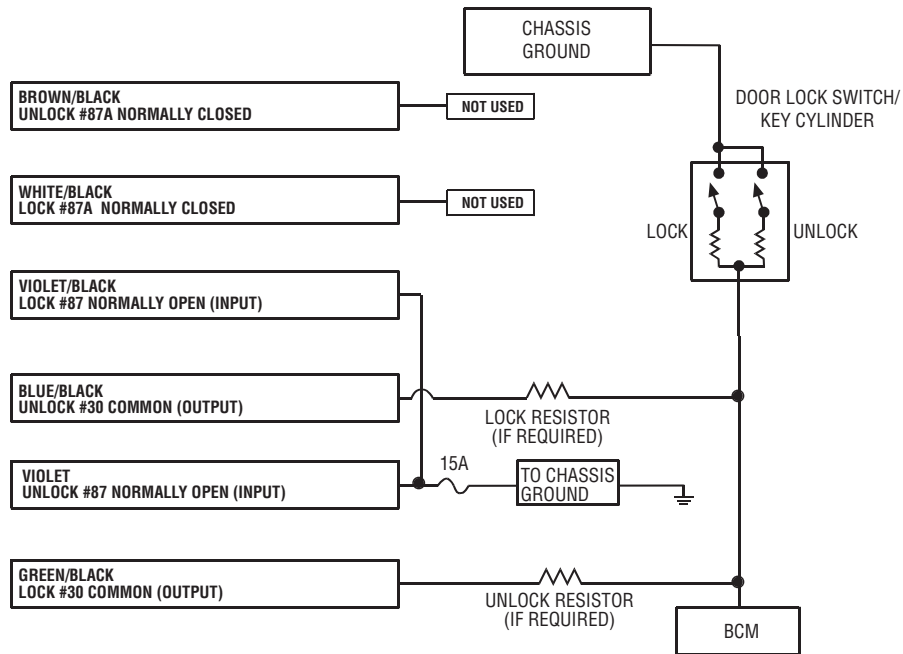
CHASSIS GROUND

BROWN/BLACK
UNLOCK #87A NORMALLY CLOSED

NOT USED

DOOR LOCK SWITCH/ KEY CYLINDER

WHITE/BLACK
LOCK #87A NORMALLY CLOSED

NOT USED

LOCK

UNLOCK

VIOLET/BLACK
LOCK #87 NORMALLY OPEN (INPUT)

BLUE/BLACK
UNLOCK #30 COMMON (OUTPUT)

LOCK RESISTOR (IF REQUIRED)

15A

VIOLET
UNLOCK #87 NORMALLY OPEN (INPUT)

TO CHASSIS GROUND

GREEN/BLACK
LOCK #30 COMMON (OUTPUT)

UNLOCK RESISTOR (IF REQUIRED)

BCM